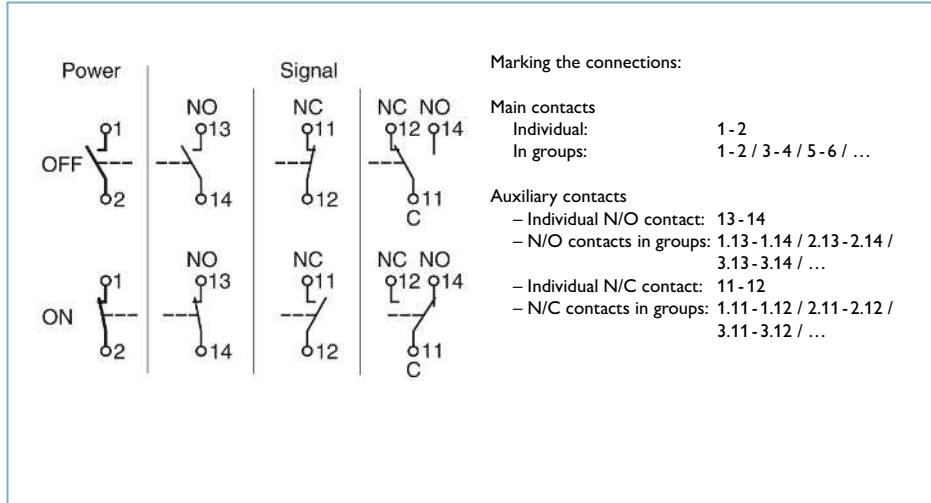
Power

Signal

OFF
1
2

NO
13
14

NC
11
12

NC NO
12 14
11
C

ON
1
2

NO
13
14

NC
11
12

NC NO
12 14
11
C

Marking the connections:

Main contacts
Individual: 1 - 2
In groups: 1 - 2 / 3 - 4 / 5 - 6 / …

Auxiliary contacts
– Individual N/O contact: 13 - 14
– N/O contacts in groups: 1.13 - 1.14 / 2.13 - 2.14 / 3.13 - 3.14 / …
– Individual N/C contact: 11 - 12
– N/C contacts in groups: 1.11 - 1.12 / 2.11 - 2.12 / 3.11 - 3.12 / …